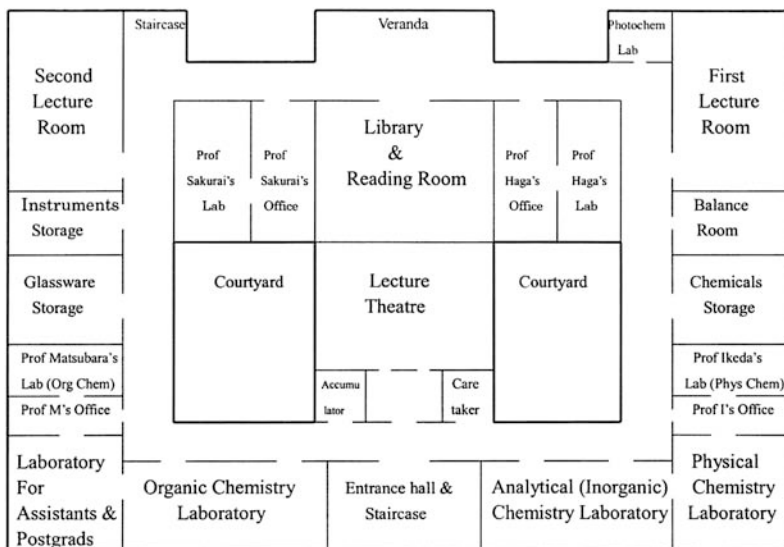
Staircase

Veranda

Photochem Lab

Second Lecture Room

First Lecture Room

Prof Sakurai's Lab

Prof Sakurai's Office

Library & Reading Room

Prof Haga's Office

Prof Haga's Lab

Instruments Storage

Balance Room

Courtyard

Lecture Theatre

Courtyard

Glassware Storage

Chemicals Storage

Prof Matsubara's Lab (Org Chem)

Prof M's Office

Accumulator

Care taker

Prof Ikeda's Lab (Phys Chem)

Prof I's Office

Laboratory For Assistants & Postgrads

Organic Chemistry Laboratory

Entrance hall & Staircase

Analytical (Inorganic) Chemistry Laboratory

Physical Chemistry Laboratory